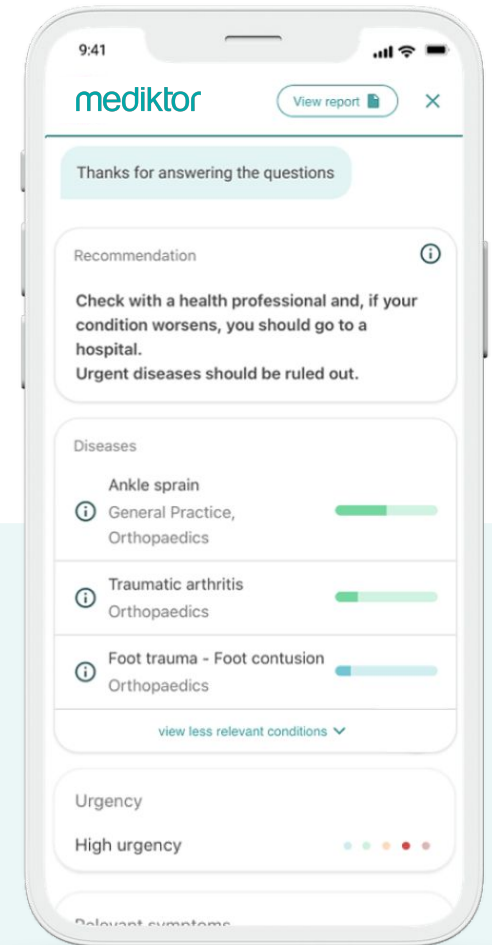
9:41

mediktor

View report

×

Thanks for answering the questions

Recommendation

Check with a health professional and, if your condition worsens, you should go to a hospital.
Urgent diseases should be ruled out.

Diseases

Ankle sprain
General Practice, Orthopaedics

Traumatic arthritis
Orthopaedics

Foot trauma - Foot contusion
Orthopaedics

view less relevant conditions

Urgency

High urgency

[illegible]